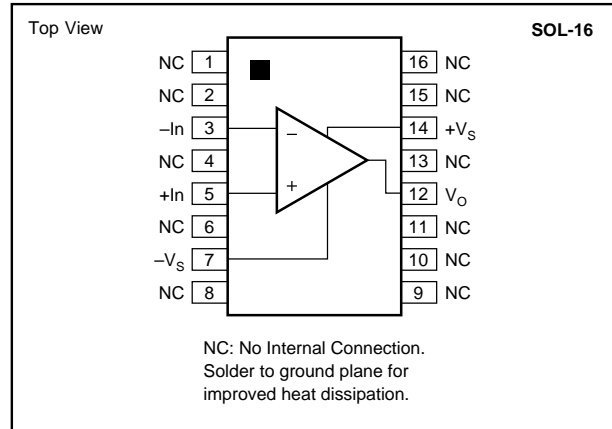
Top View

SOL-16

NC 1
NC 2
–In 3
NC 4
+In 5
NC 6
$-V_S$ 7
NC 8

16 NC
15 NC
14 $+V_S$
13 NC
12 $V_O$
11 NC
10 NC
9 NC

–
+

NC: No Internal Connection. Solder to ground plane for improved heat dissipation.